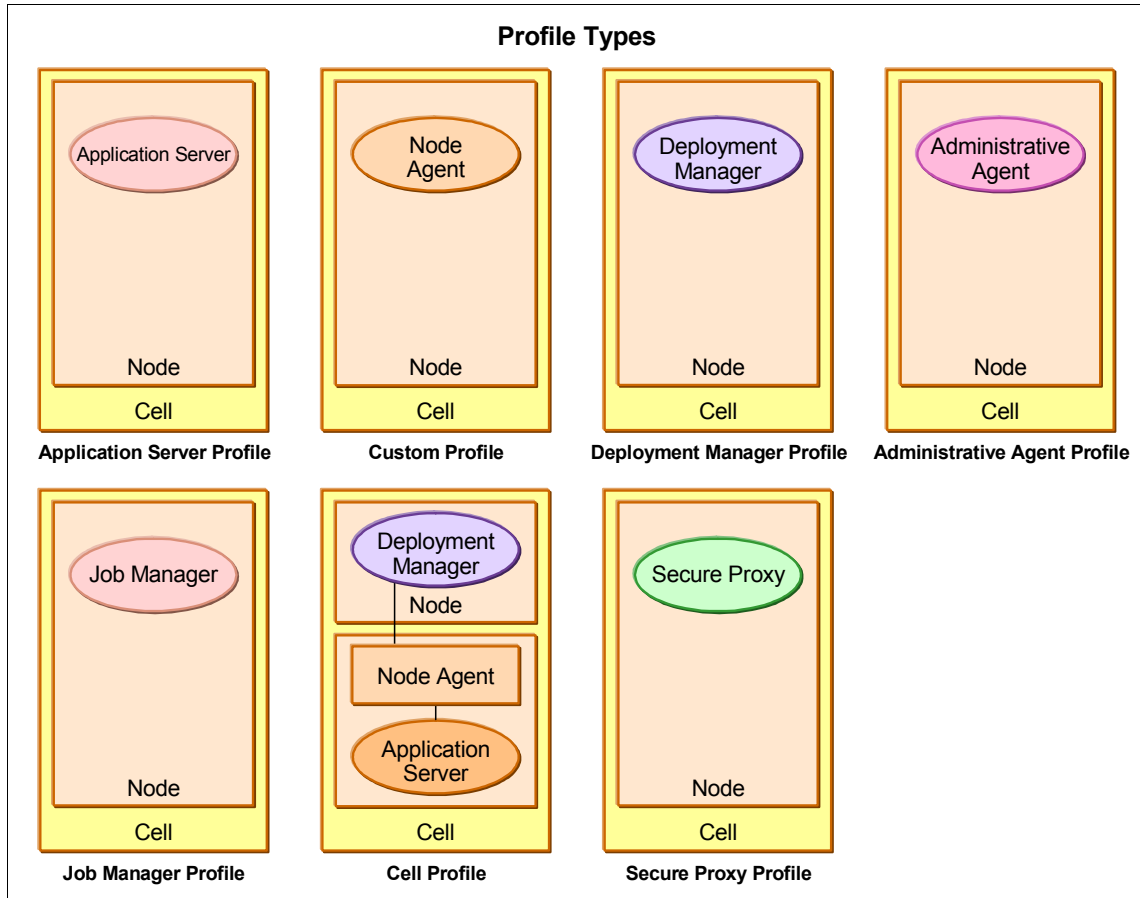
Profile Types

Application Server

Node

Cell

Application Server Profile

Node Agent

Node

Cell

Custom Profile

Deployment Manager

Node

Cell

Deployment Manager Profile

Administrative Agent

Node

Cell

Administrative Agent Profile

Job Manager

Node

Cell

Job Manager Profile

Deployment Manager

Node

Node Agent

Application Server

Cell

Cell Profile

Secure Proxy

Node

Cell

Secure Proxy Profile